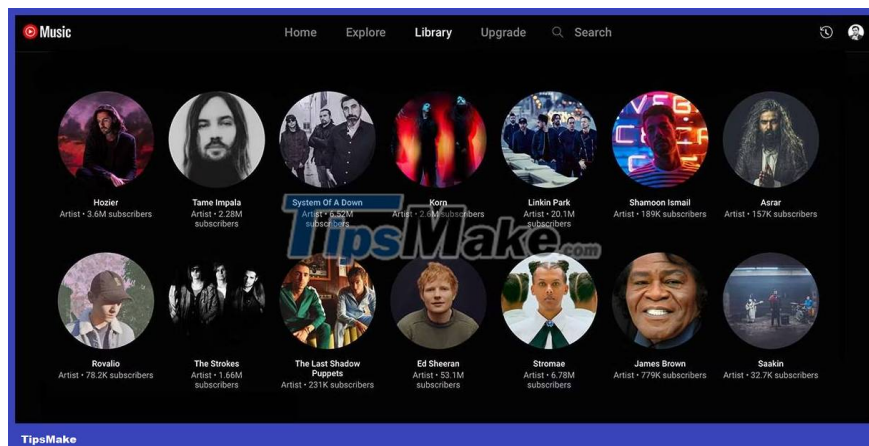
Music

Home Explore Library Upgrade Search

Hozier
Artist • 3.6M subscribers

Tame Impala
Artist • 2.28M subscribers

System Of A Down
Artist • 6.52M subscribers

Korn
Artist • 2.6M subscribers

Linkin Park
Artist • 20.1M subscribers

Shamoon Ismail
Artist • 189K subscribers

Asrar
Artist • 157K subscribers

Rovalio
Artist • 78.2K subscribers

The Strokes
Artist • 1.66M subscribers

The Last Shadow Puppets
Artist • 231K subscribers

Ed Sheeran
Artist • 53.1M subscribers

Stromae
Artist • 6.78M subscribers

James Brown
Artist • 779K subscribers

Saakin
Artist • 32.7K subscribers

TipsMake.com

TipsMake